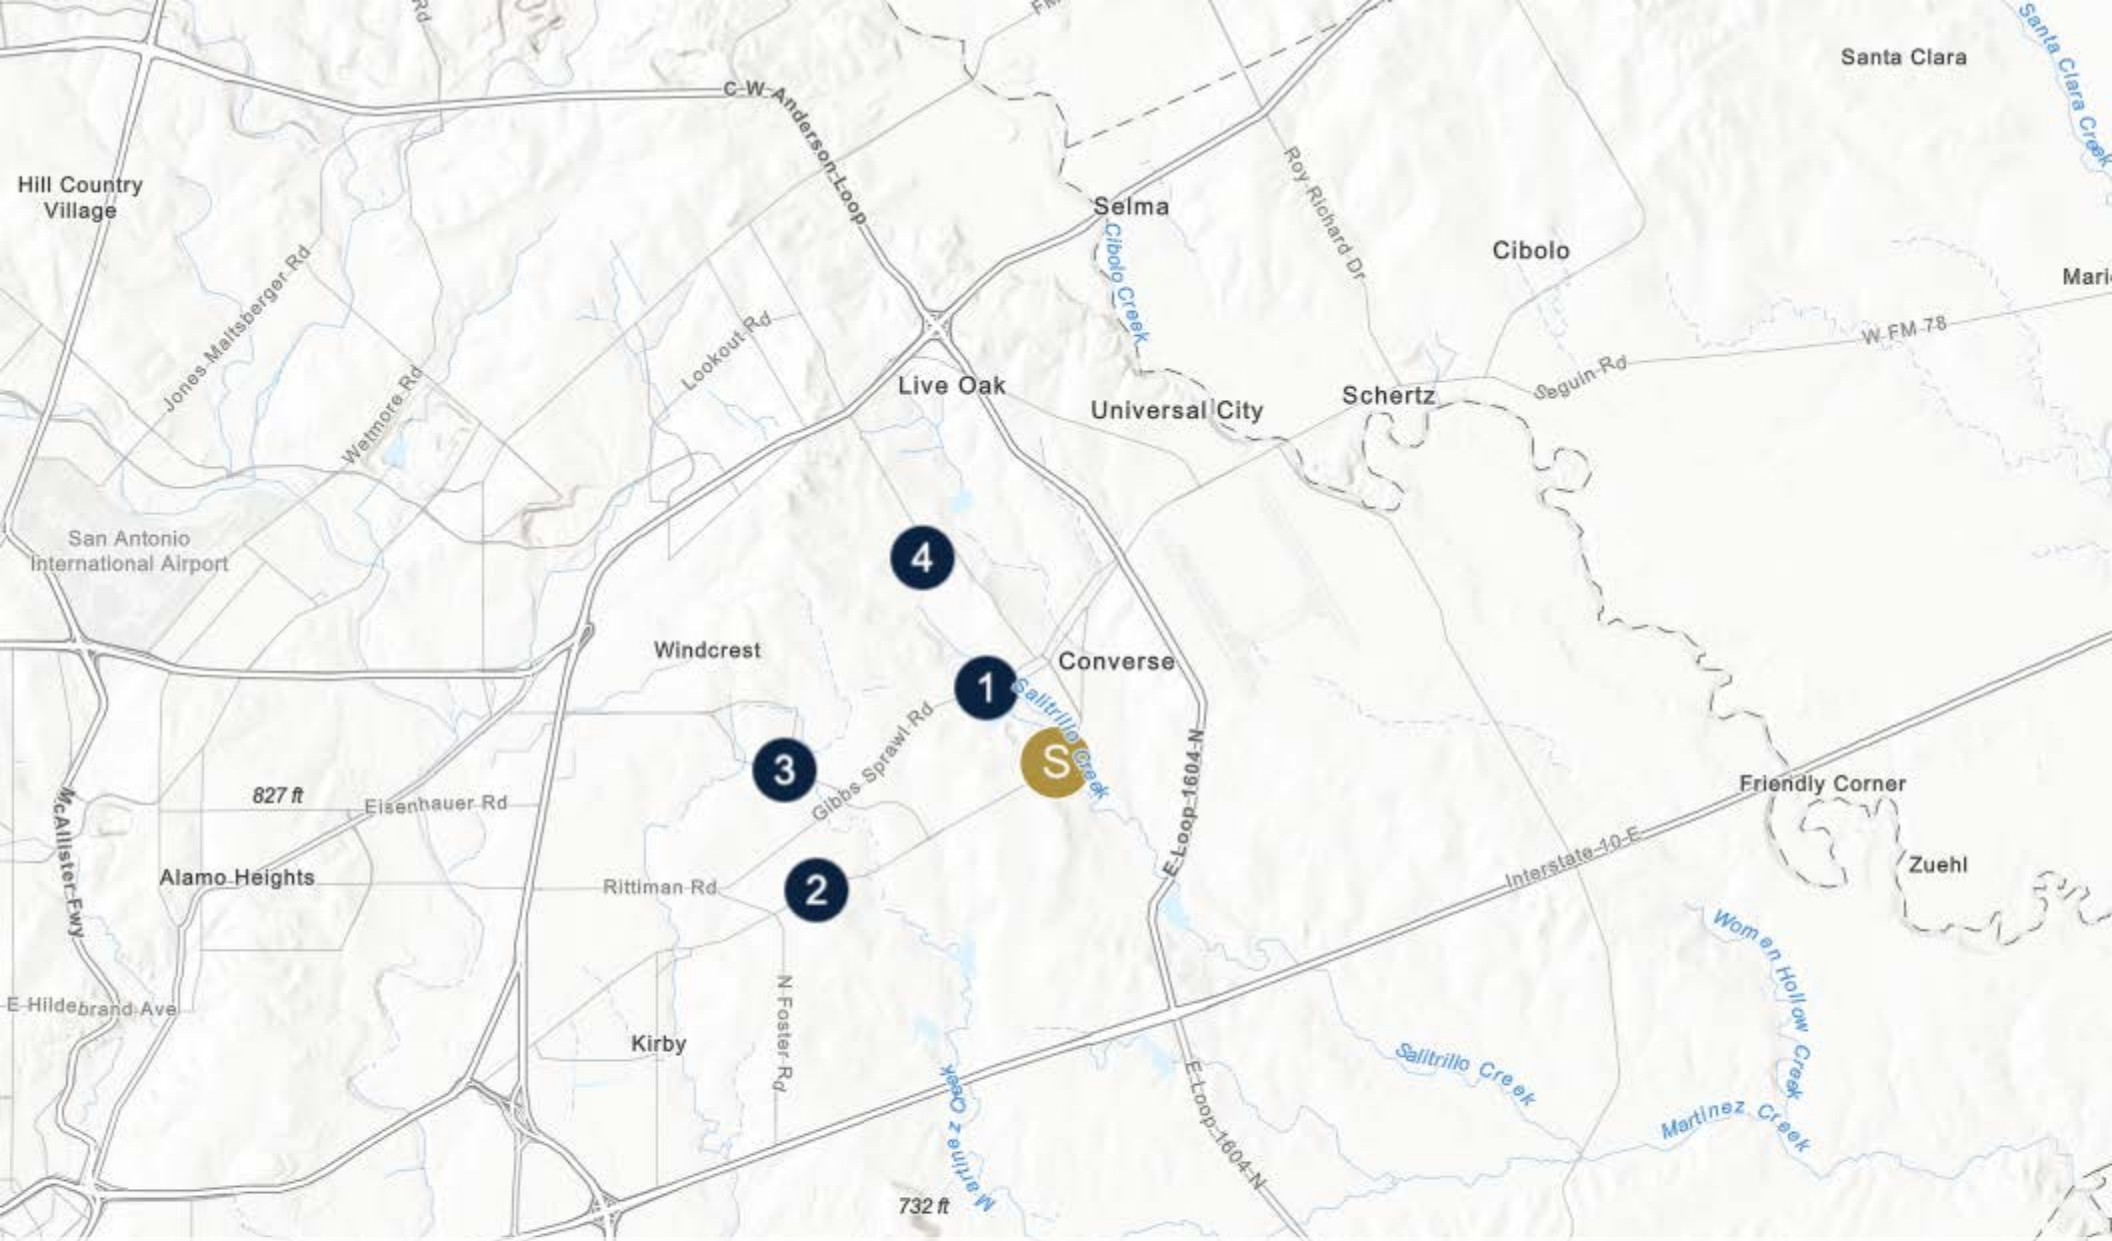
Rd
FM
C-W-Anderson-Loop
Santa Clara
Santa Clara Creek
Hill Country Village
Selma
Roy Richard Dr
Cibolo
Mari
Jones Maltsberger Rd
Cibolo Creek
W FM 78
Lookout Rd
Seguin Rd
Wetmore Rd
Live Oak
Universal City
Schertz
San Antonio International Airport
4
Windcrest
Converse
1
Salitrillo Creek
Gibbs Sprawl Rd
3
S
827 ft
Eisenhauer Rd
E-Loop-1604-N
Friendly Corner
McAllister-Fwy
Alamo Heights
Rittiman Rd
2
Interstate-10-E
Zuehl
Women Hollow Creek
E-Hildebrand Ave
N Foster Rd
Kirby
Martinez Creek
E-Loop-1604-N
Salitrillo Creek
Martinez Creek
732 ft